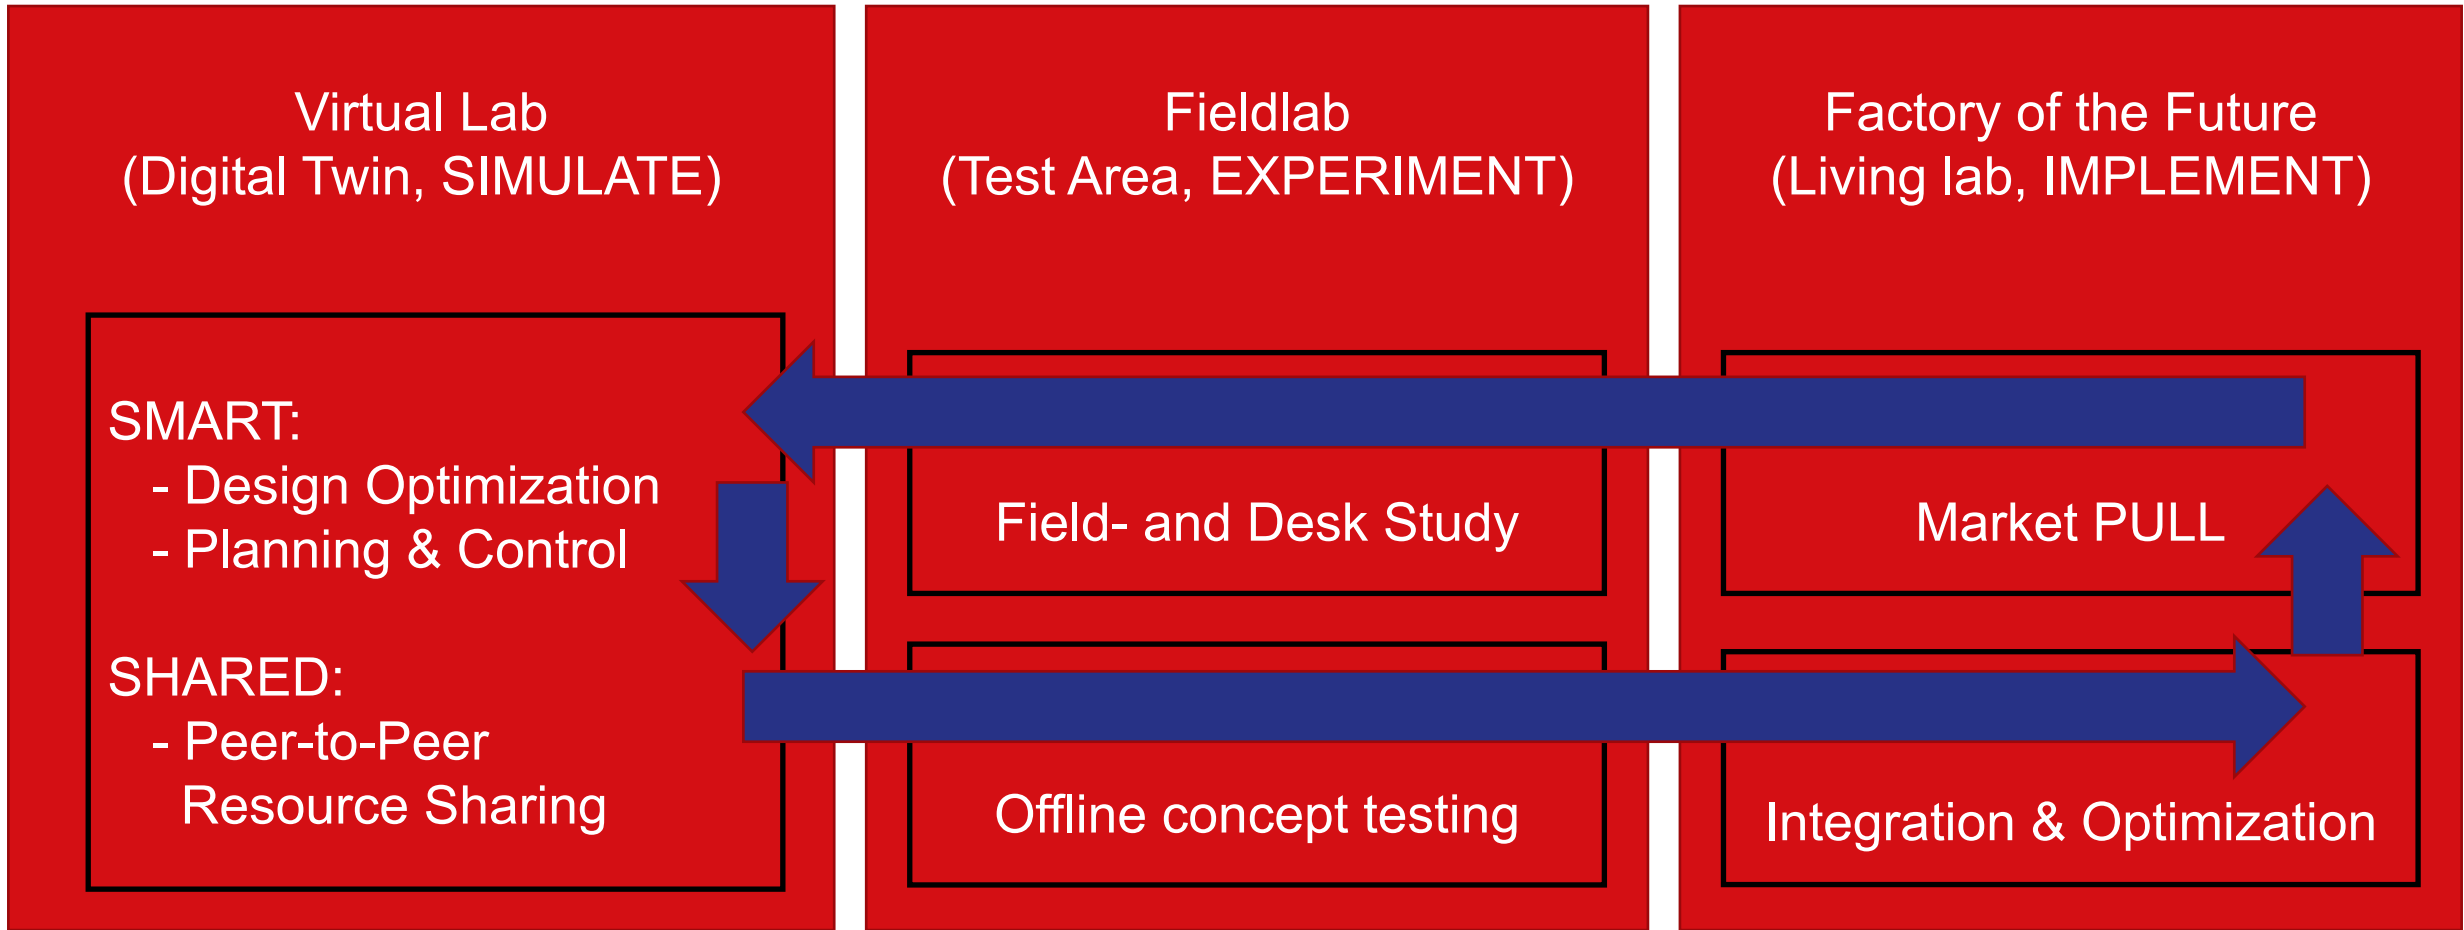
Virtual Lab
(Digital Twin, SIMULATE)

SMART:
- Design Optimization
- Planning & Control

SHARED:
- Peer-to-Peer Resource Sharing

Fieldlab
(Test Area, EXPERIMENT)

Field- and Desk Study

Offline concept testing

Factory of the Future
(Living lab, IMPLEMENT)

Market PULL

Integration & Optimization